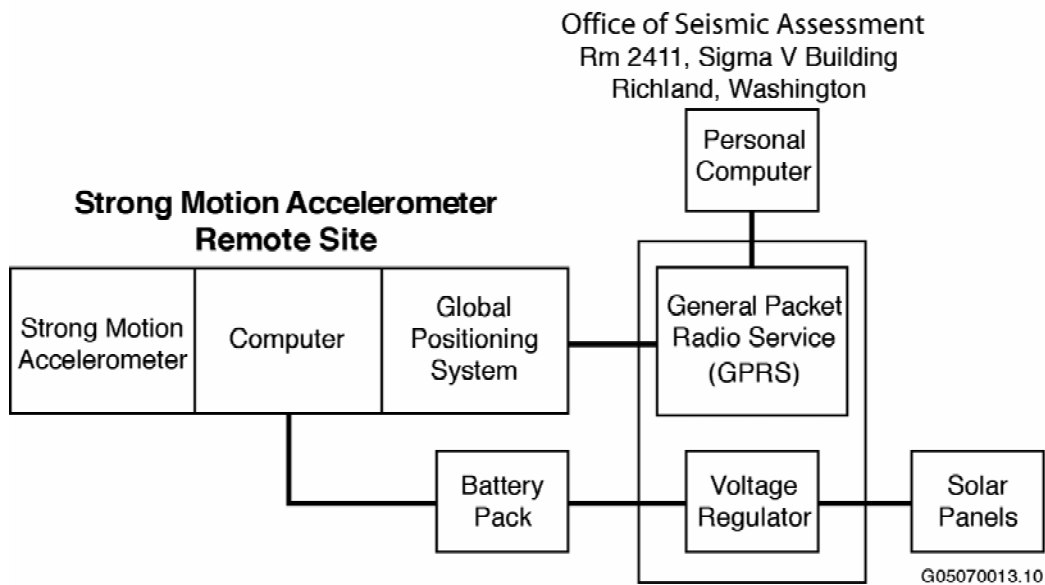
Office of Seismic Assessment
Rm 2411, Sigma V Building
Richland, Washington

Personal Computer

Strong Motion Accelerometer Remote Site

Strong Motion Accelerometer

Computer

Global Positioning System

General Packet Radio Service (GPRS)

Battery Pack

Voltage Regulator

Solar Panels

G05070013.10